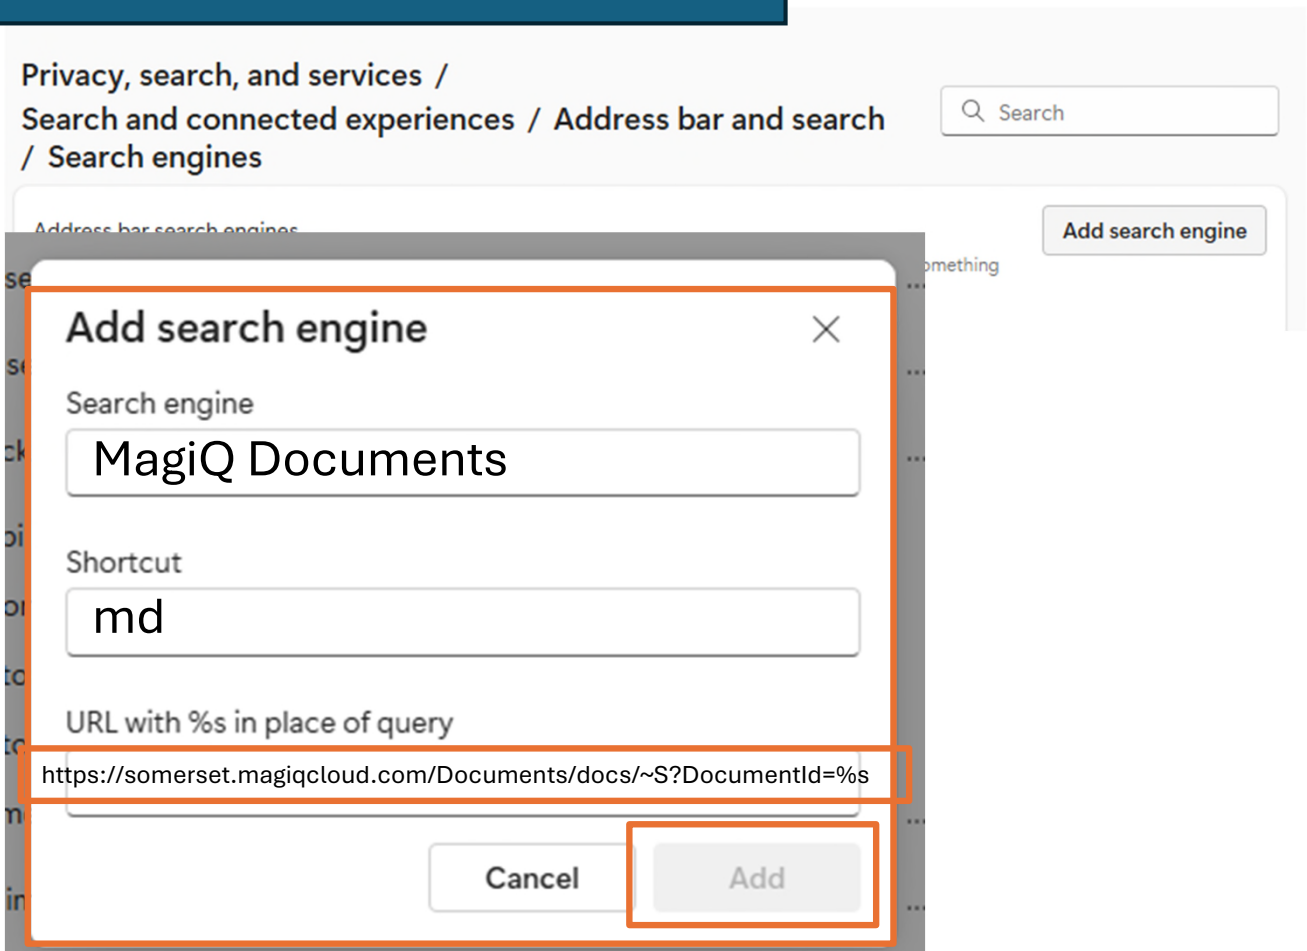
Privacy, search, and services / Search and connected experiences / Address bar and search / Search engines

Search

Address bar search engines

Add search engine

omething

Add search engine

Search engine

MagiQ Documents

Shortcut

md

URL with %s in place of query

https://somerset.magiqcloud.com/Documents/docs/~S?DocumentId=%s

Cancel

Add